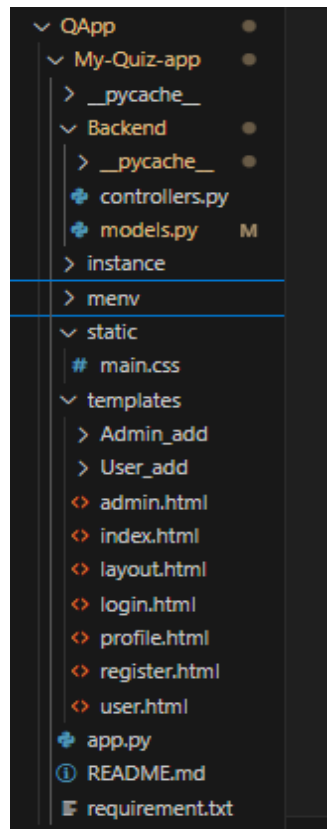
QApp
My-Quiz-app
__pycache__
Backend
__pycache__
controllers.py
models.py M
instance
menv
static
# main.css
templates
Admin_add
User_add
<> admin.html
<> index.html
<> layout.html
<> login.html
<> profile.html
<> register.html
<> user.html
app.py
README.md
requirement.txt